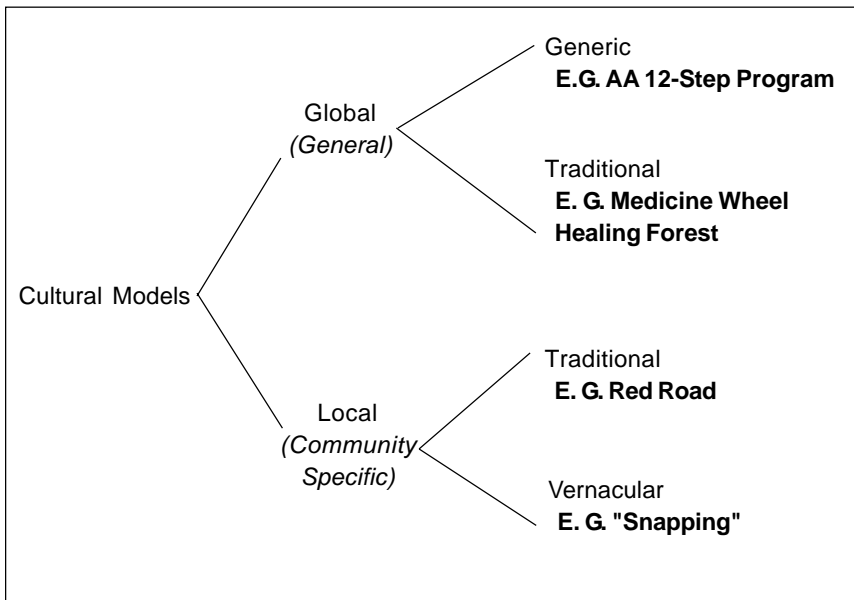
Cultural Models

Global
*(General)*

Generic
**E.G. AA 12-Step Program**

Traditional
**E. G. Medicine Wheel Healing Forest**

Local
*(Community Specific)*

Traditional
**E. G. Red Road**

Vernacular
**E. G. "Snapping"**